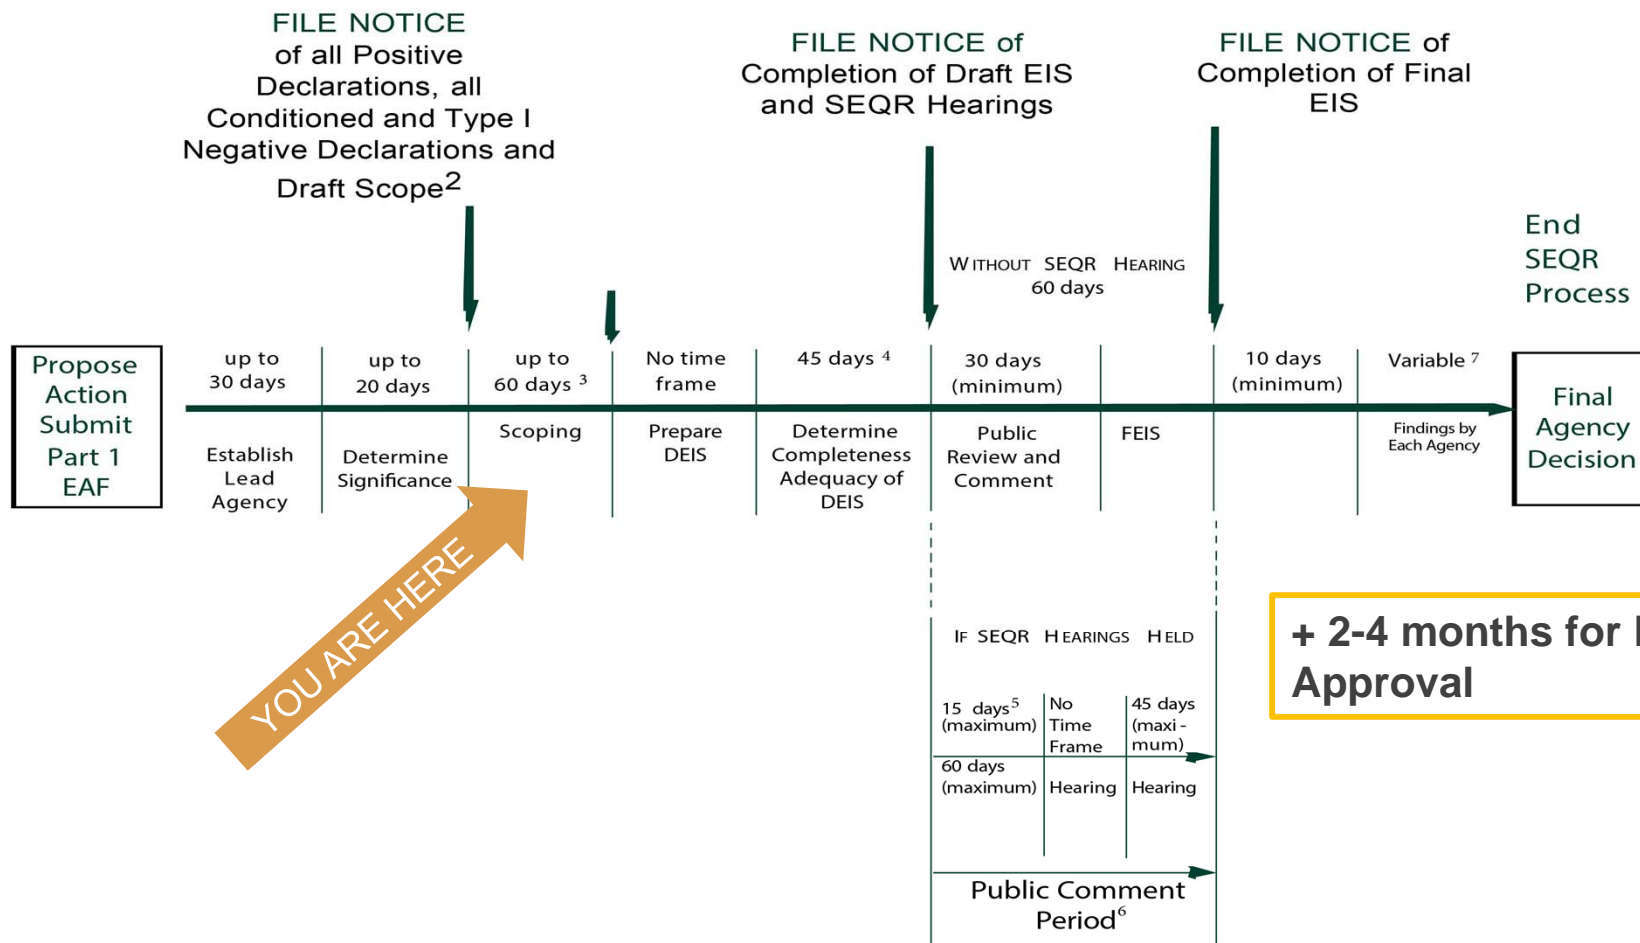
FILE NOTICE of all Positive Declarations, all Conditioned and Type I Negative Declarations and Draft Scope$^2$

FILE NOTICE of Completion of Draft EIS and SEQR Hearings

FILE NOTICE of Completion of Final EIS

End SEQR Process

WITHOUT SEQR HEARING
60 days

Propose Action Submit Part 1 EAF

up to 30 days

Establish Lead Agency

up to 20 days

Determine Significance

up to 60 days $^3$

Scoping

No time frame

Prepare DEIS

45 days $^4$

Determine Completeness Adequacy of DEIS

30 days (minimum)

Public Review and Comment

FEIS

10 days (minimum)

Variable $^7$

Findings by Each Agency

Final Agency Decision

YOU ARE HERE

IF SEQR HEARINGS HELD

| 15 days$^5$ (maximum) | No Time Frame | 45 days (maxi - mum) |
|---|---|---|
| 60 days (maximum) | Hearing | Hearing |

Public Comment Period$^6$

+ 2-4 months for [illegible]
Approval